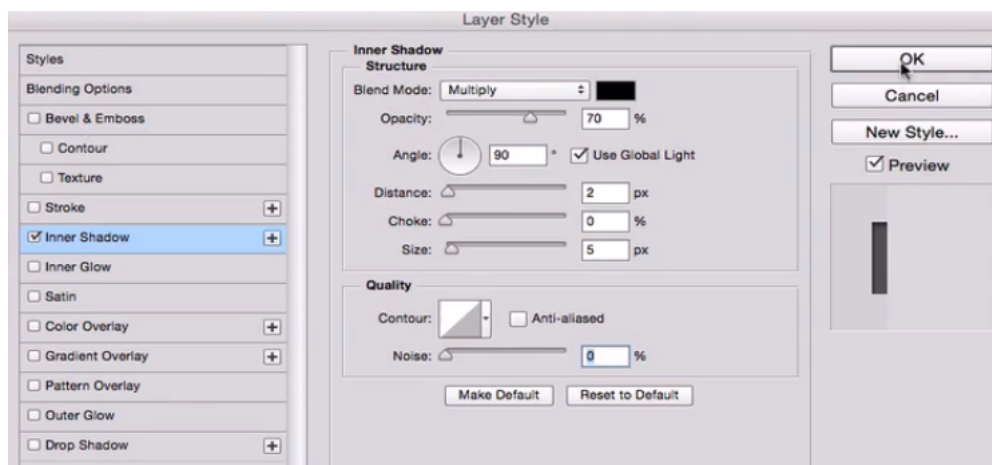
Layer Style

Styles
Blending Options
Bevel & Emboss
Contour
Texture
Stroke
Inner Shadow
Inner Glow
Satin
Color Overlay
Gradient Overlay
Pattern Overlay
Outer Glow
Drop Shadow

Inner Shadow
Structure
Blend Mode: Multiply
Opacity: 70 %
Angle: 90 ° Use Global Light
Distance: 2 px
Choke: 0 %
Size: 5 px

Quality
Contour: Anti-aliased
Noise: 0 %

Make Default
Reset to Default

OK
Cancel
New Style...
Preview